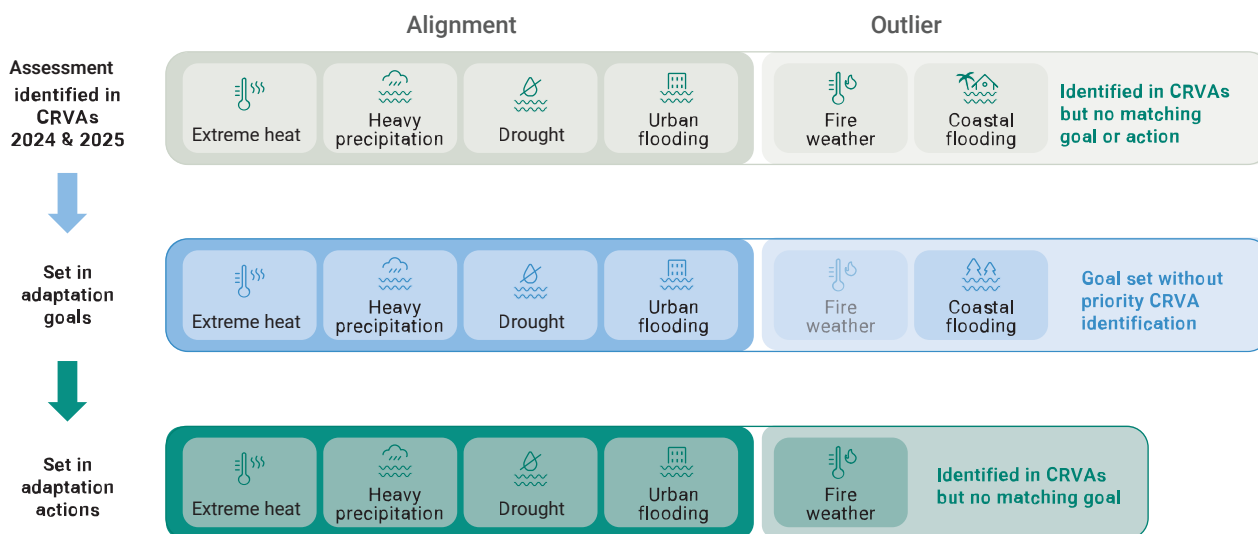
Alignment

Outlier

Assessment identified in CRVAs 2024 & 2025

Extreme heat

Heavy precipitation

Drought

Urban flooding

Fire weather

Coastal flooding

Identified in CRVAs but no matching goal or action

Set in adaptation goals

Extreme heat

Heavy precipitation

Drought

Urban flooding

Fire weather

Coastal flooding

Goal set without priority CRVA identification

Set in adaptation actions

Extreme heat

Heavy precipitation

Drought

Urban flooding

Fire weather

Identified in CRVAs but no matching goal